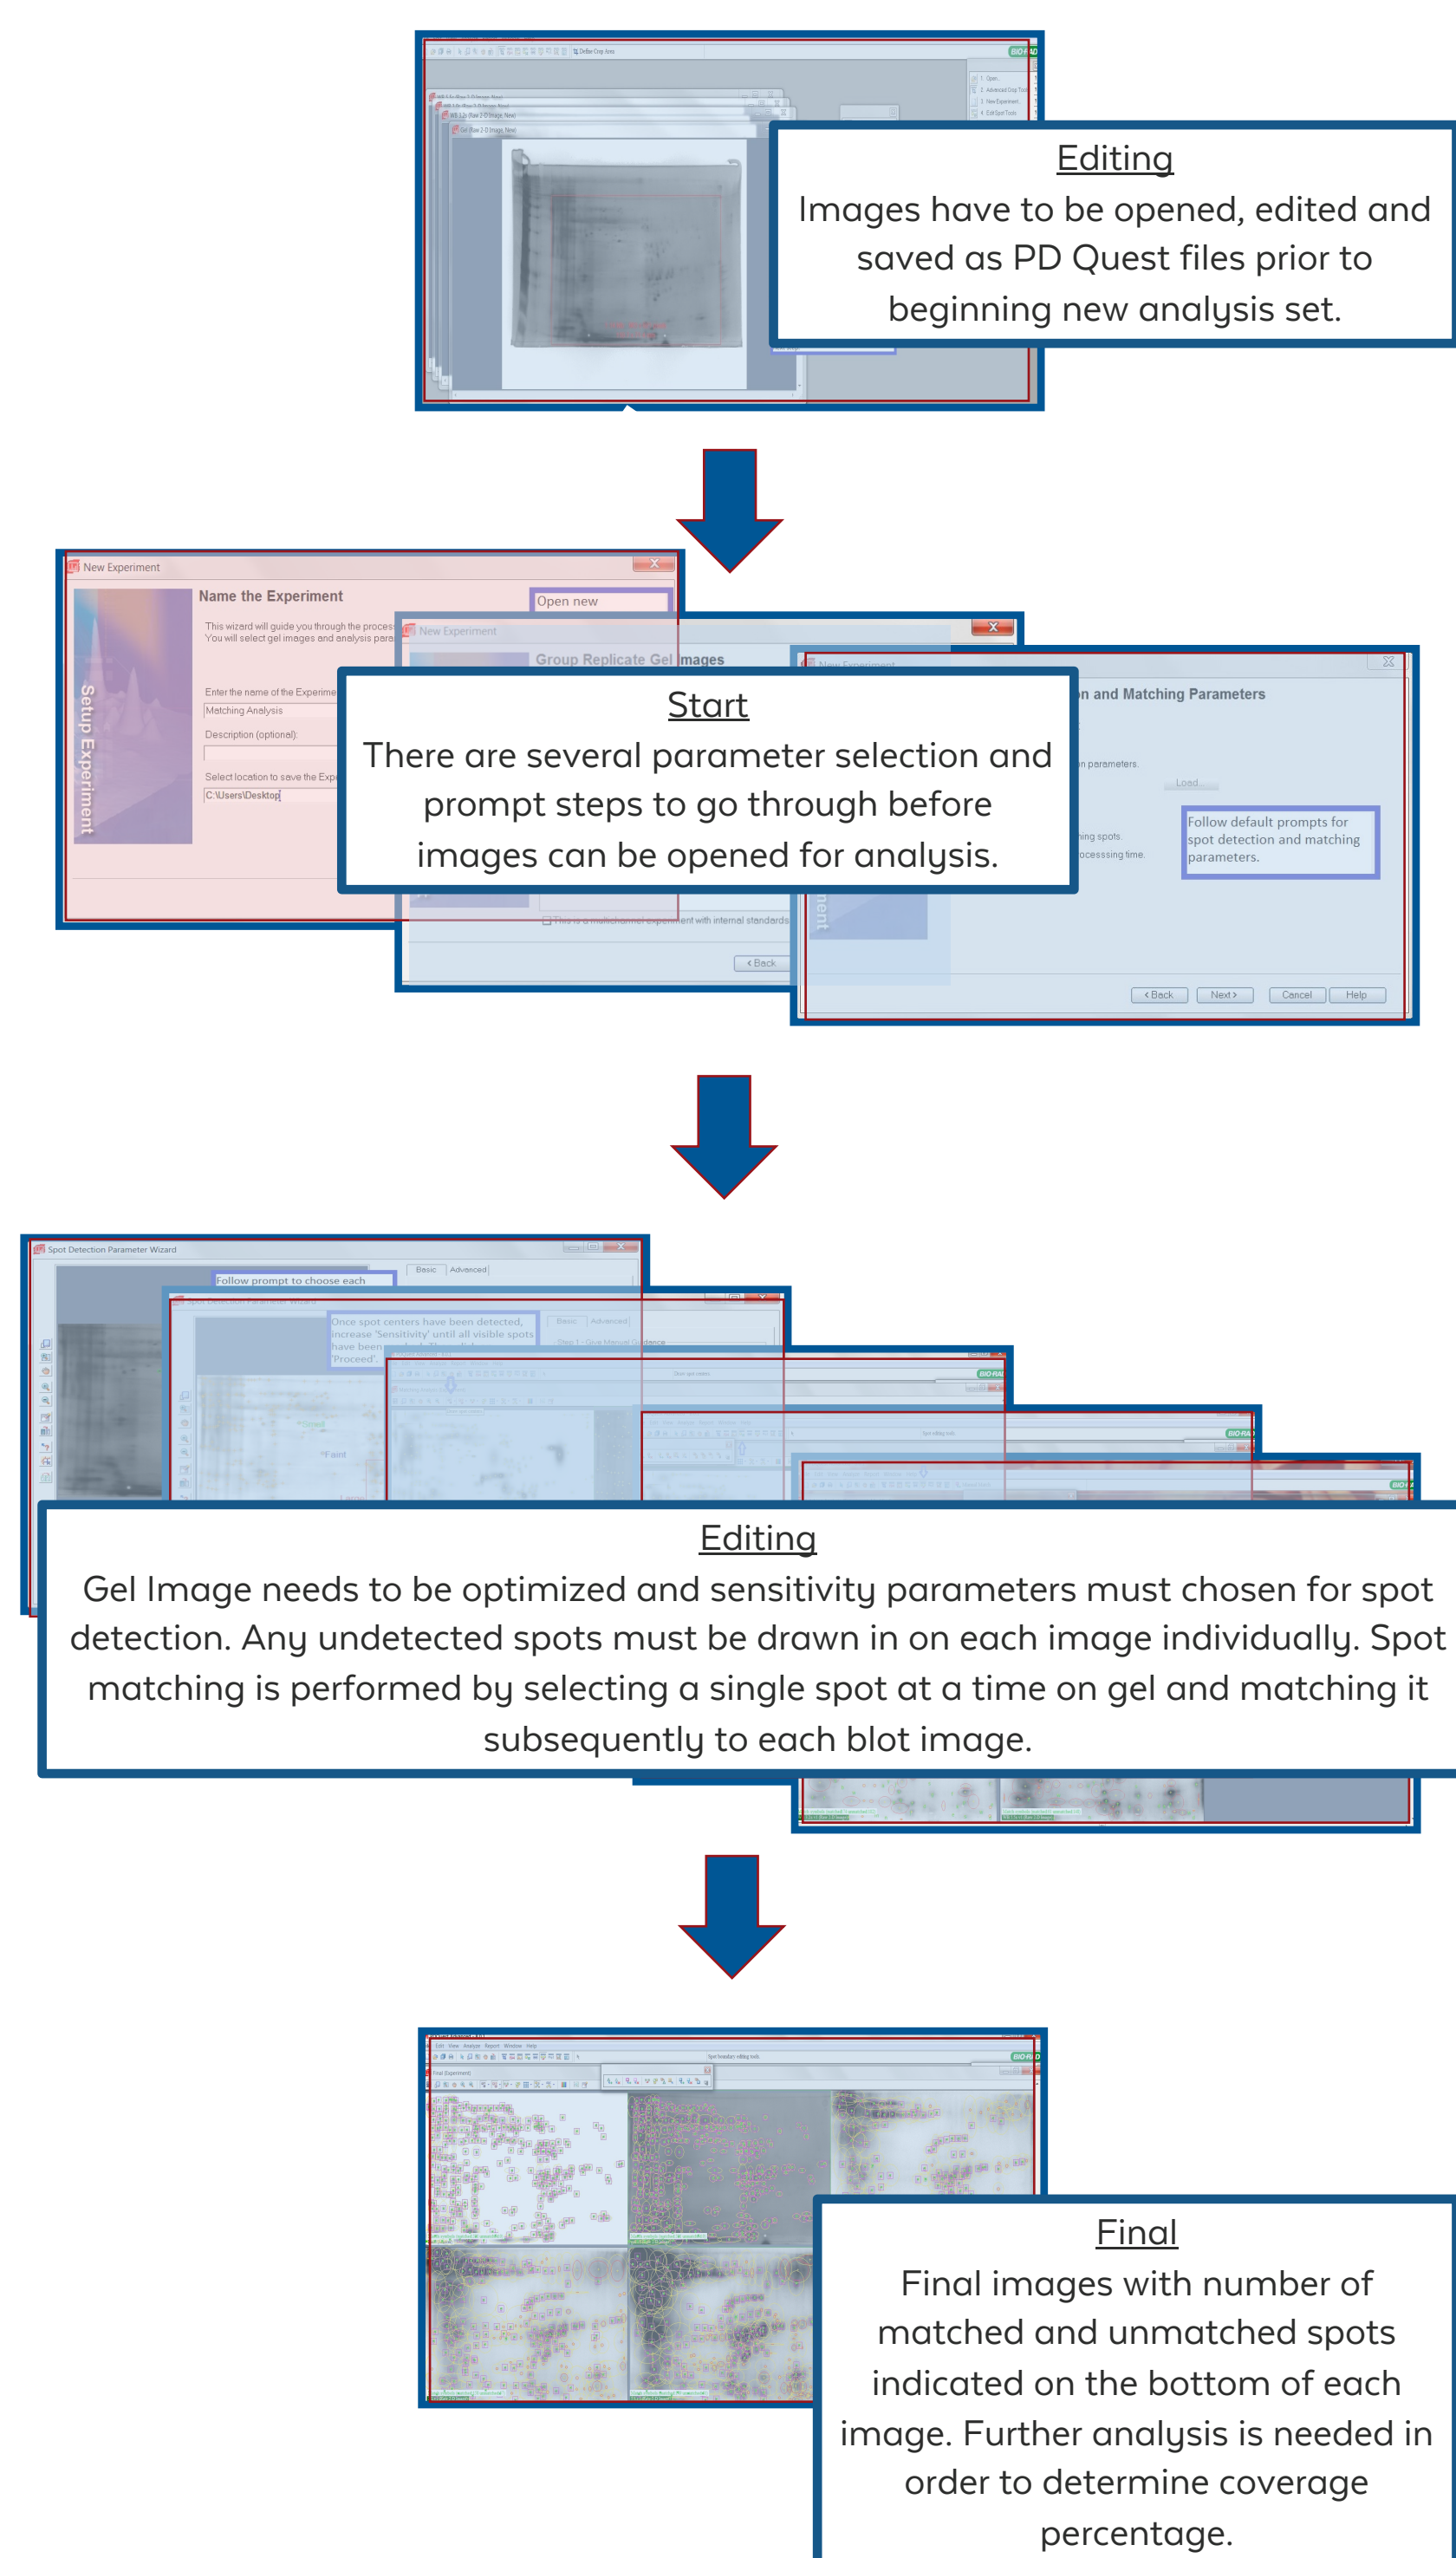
Editing
Images have to be opened, edited and saved as PD Quest files prior to beginning new analysis set.

New Experiment
Name the Experiment
Open new
This wizard will guide you through the process
You will select gel images and analysis para
Enter the name of the Experime
Matching Analysis
Description (optional):
Select location to save the Expe
C:\Users\Desktop
Setup Experiment

New Experiment
Group Replicate Gel Images

New Experiment
n and Matching Parameters
n parameters.
Load...
hing spots.
ocessing time.
Follow default prompts for spot detection and matching parameters.
< Back
Next >
Cancel
Help

Start
There are several parameter selection and prompt steps to go through before images can be opened for analysis.

Spot Detection Parameter Wizard
Follow prompt to choose each
Basic
Advanced
Once spot centers have been detected, increase 'Sensitivity' until all visible spots have been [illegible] 'Proceed'.
Faint

Editing
Gel Image needs to be optimized and sensitivity parameters must chosen for spot detection. Any undetected spots must be drawn in on each image individually. Spot matching is performed by selecting a single spot at a time on gel and matching it subsequently to each blot image.

Final
Final images with number of matched and unmatched spots indicated on the bottom of each image. Further analysis is needed in order to determine coverage percentage.